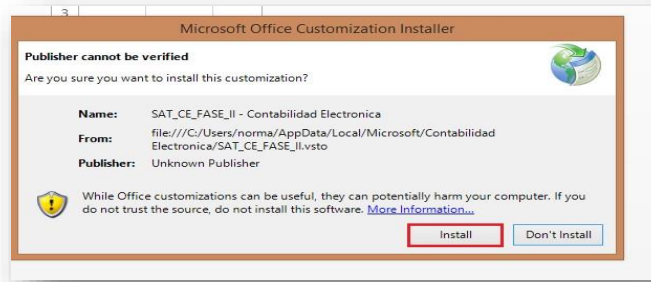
3

Microsoft Office Customization Installer

Publisher cannot be verified

Are you sure you want to install this customization?

| | |
|---|---|
| Name: | SAT_CE_FASE_II - Contabilidad Electronica |
| From: | file:///C:/Users/norma/AppData/Local/Microsoft/Contabilidad Electronica/SAT_CE_FASE_II.vsto |
| Publisher: | Unknown Publisher |

While Office customizations can be useful, they can potentially harm your computer. If you do not trust the source, do not install this software. More Information...

Install

Don't Install